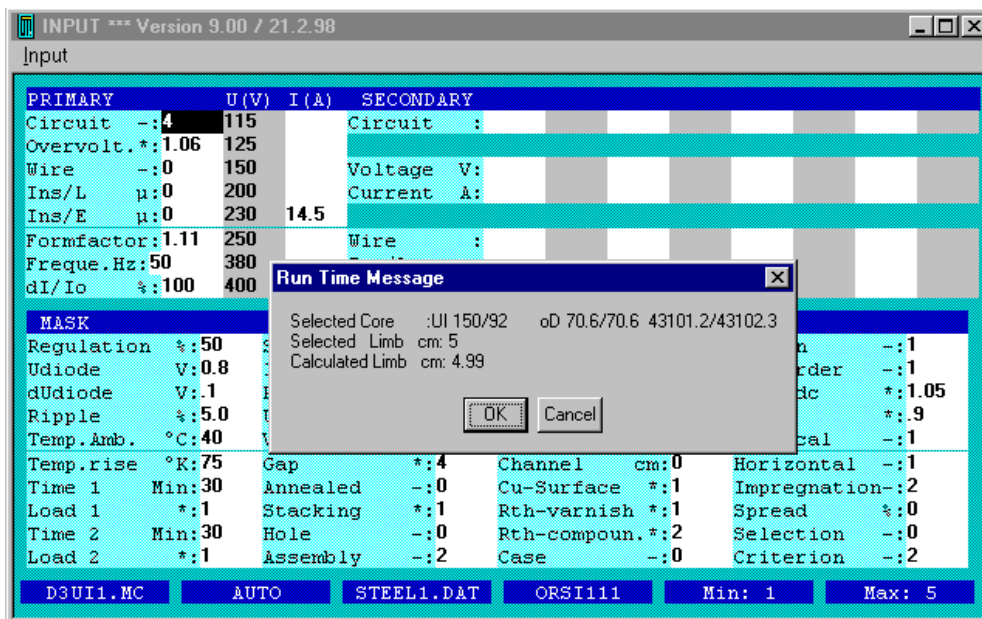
INPUT *** Version 9.00 / 21.2.98

Input

| PRIMARY | | U(V) | I(A) | SECONDARY |
|---|---|---|---|---|
| Circuit -: | 4 | 115 | | Circuit : |
| Overvolt.*: | 1.06 | 125 | | |
| Wire -: | 0 | 150 | | Voltage V: |
| Ins/L µ: | 0 | 200 | | Current A: |
| Ins/E µ: | 0 | 230 | 14.5 | |
| Formfactor: | 1.11 | 250 | | Wire : |
| Freque.Hz: | 50 | 380 | | |
| dI/Io %: | 100 | 400 | | |

Run Time Message

Selected Core :UI 150/92 oD 70.6/70.6 43101.2/43102.3
Selected Limb cm: 5
Calculated Limb cm: 4.99

OK Cancel

MASK

| | | | | | | | |
|---|---|---|---|---|---|---|---|
| Regulation %: | 50 | | | | | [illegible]n -: | 1 |
| Udiode V: | 0.8 | | | | | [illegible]rder -: | 1 |
| dUdiode V: | .1 | | | | | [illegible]dc *: | 1.05 |
| Ripple %: | 5.0 | | | | | *: | .9 |
| Temp.Amb. °C: | 40 | | | | | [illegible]cal -: | 1 |
| Temp.rise °K: | 75 | Gap *: | 4 | Channel cm: | 0 | Horizontal -: | 1 |
| Time 1 Min: | 30 | Annealed -: | 0 | Cu-Surface *: | 1 | Impregnation-: | 2 |
| Load 1 *: | 1 | Stacking *: | 1 | Rth-varnish *: | 1 | Spread %: | 0 |
| Time 2 Min: | 30 | Hole -: | 0 | Rth-compoun.*: | 2 | Selection -: | 0 |
| Load 2 *: | 1 | Assembly -: | 2 | Case -: | 0 | Criterion -: | 2 |

D3UI1.MC AUTO STEEL1.DAT ORSI111 Min: 1 Max: 5